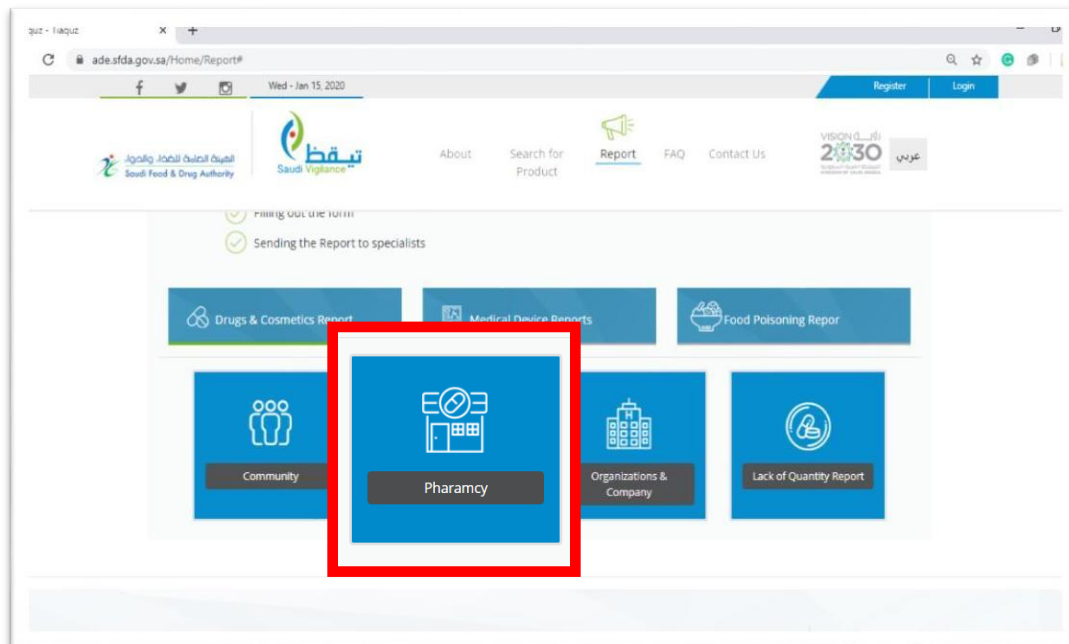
quz - Taquz

ade.sfda.gov.sa/Home/Report#

Wed - Jan 15, 2020

Register Login

الهيئة العامة للغذاء والدواء
Saudi Food & Drug Authority

تيقظ
Saudi Vigilance

About

Search for Product

Report

FAQ

Contact Us

VISION رؤية 2030

عربي

Filling out the form

Sending the Report to specialists

Drugs & Cosmetics Report

Medical Device Reports

Food Poisoning Repor

Community

Pharamcy

Organizations & Company

Lack of Quantity Report